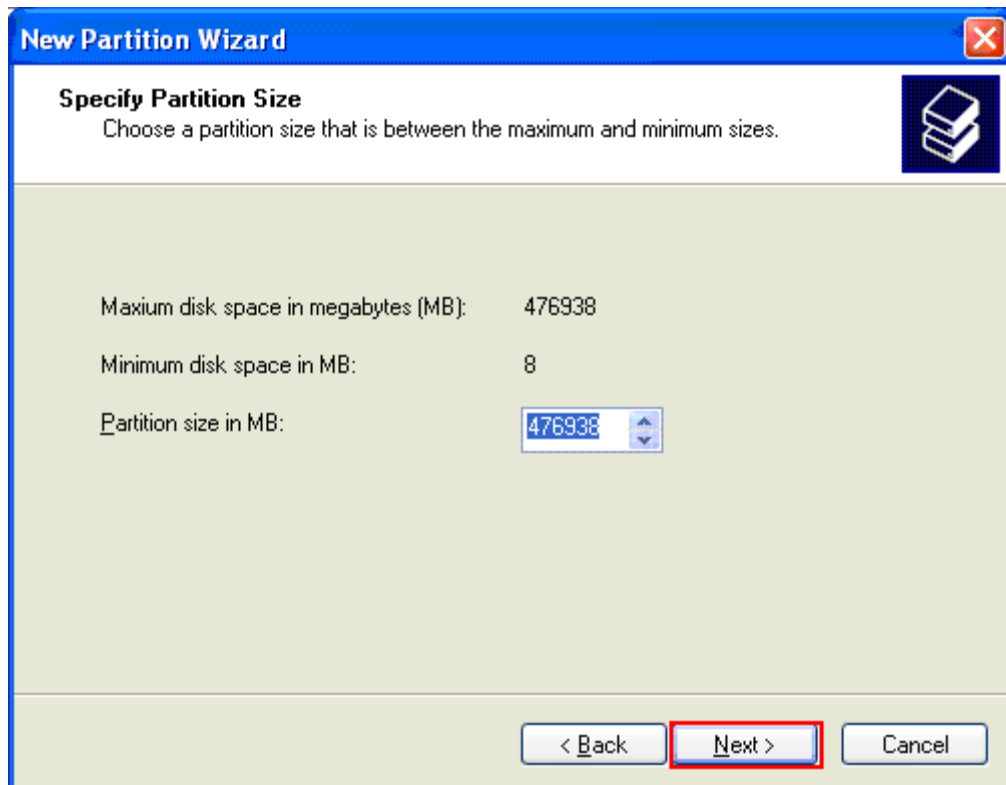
New Partition Wizard

Specify Partition Size
Choose a partition size that is between the maximum and minimum sizes.

Maxium disk space in megabytes (MB): 476938

Minimum disk space in MB: 8

Partition size in MB: 476938

< Back
Next >
Cancel